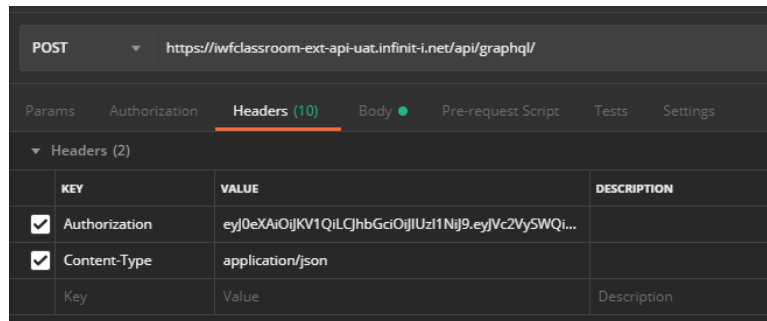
POST

https://iwfclassroom-ext-api-uat.infinit-i.net/api/graphql/

Params Authorization Headers (10) Body ● Pre-request Script Tests Settings

▾ Headers (2)

| | KEY | VALUE | DESCRIPTION |
|---|---|---|---|
| ✔ | Authorization | eyJ0eXAiOiJKV1QiLCJhbGciOiJIUzI1NiJ9.eyJVc2VySWQi... | |
| ✔ | Content-Type | application/json | |
| | Key | Value | Description |